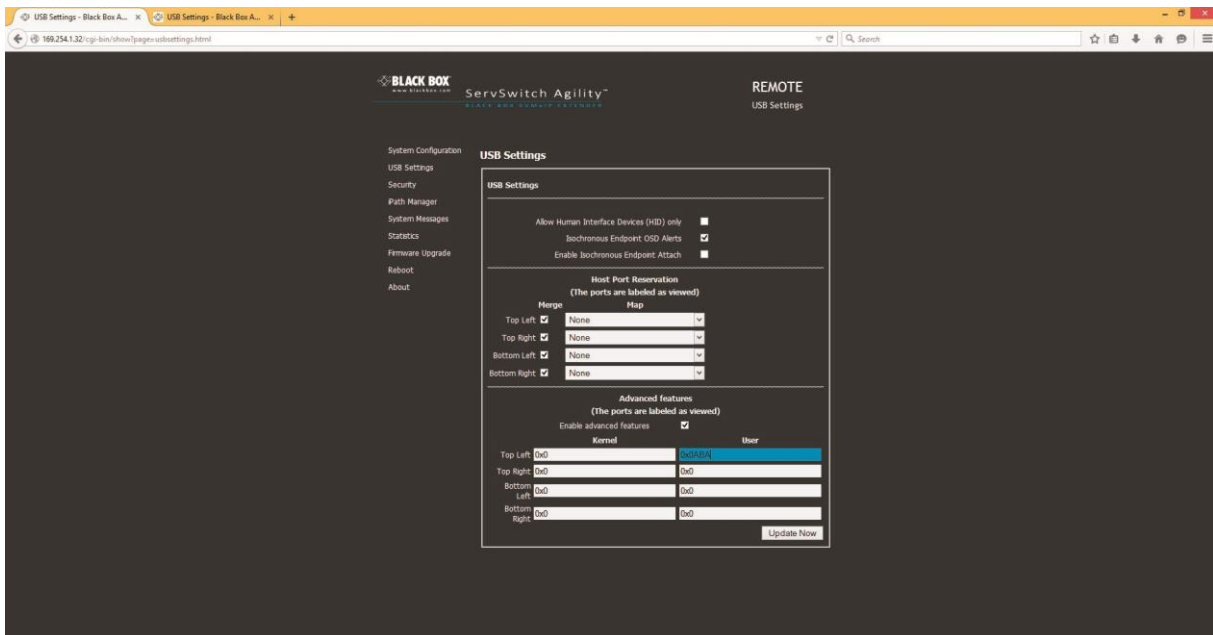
USB Settings - Black Box A... ×
USB Settings - Black Box A... ×
+
169.254.1.32/cgi-bin/show?page=usbsettings.html
Search

BLACK BOX
www.blackbox.com
ServSwitch Agility™
BLACK BOX KVM EXTENDER

REMOTE
USB Settings

System Configuration
USB Settings
Security
iPath Manager
System Messages
Statistics
Firmware Upgrade
Reboot
About

USB Settings

USB Settings

Allow Human Interface Devices (HID) only
Isochronous Endpoint OSD Alerts
Enable Isochronous Endpoint Attach

Host Port Reservation
(The ports are labeled as viewed)

| Merge | Map |
|---|---|
| Top Left | None |
| Top Right | None |
| Bottom Left | None |
| Bottom Right | None |

Advanced features
(The ports are labeled as viewed)
Enable advanced features

| | Kernel | User |
|---|---|---|
| Top Left | 0x0 | 0x0ABA |
| Top Right | 0x0 | 0x0 |
| Bottom Left | 0x0 | 0x0 |
| Bottom Right | 0x0 | 0x0 |

Update Now